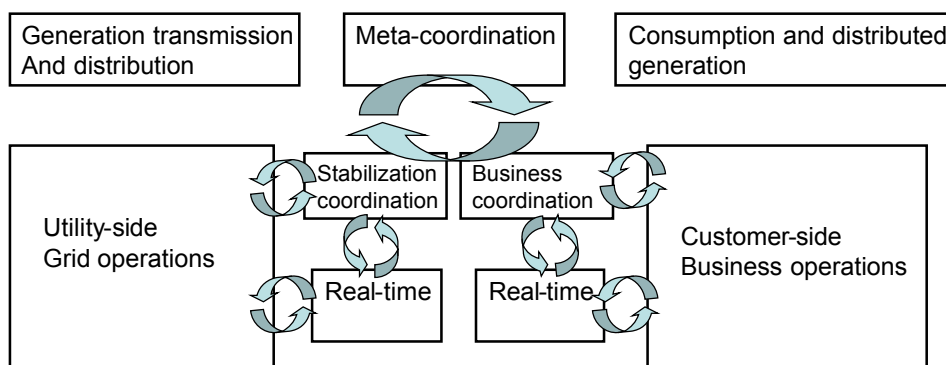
Generation transmission And distribution

Meta-coordination

Consumption and distributed generation

Stabilization coordination

Business coordination

Utility-side Grid operations

Customer-side Business operations

Real-time

Real-time